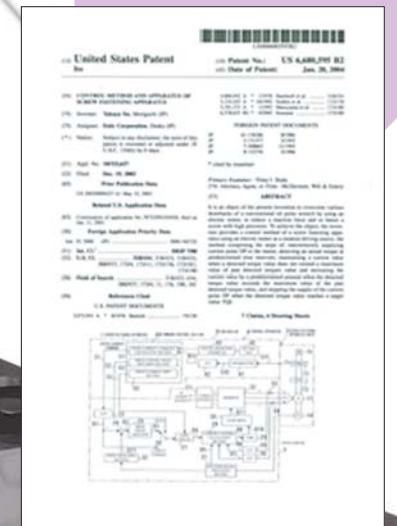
(12) United States Patent
Ito

(10) Patent No.: US 6,680,595 B2
(45) Date of Patent: Jan. 20, 2004

(54) CONTROL METHOD AND APPARATUS OF SCREW FASTENING APPARATUS

(75) Inventor: Tokuro Ito, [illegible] (JP)

(73) Assignee: Daido Corporation, Osaka (JP)

(*) Notice: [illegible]

(21) Appl. No.: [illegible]

(22) Filed: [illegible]

Prior Publication Data

Related U.S. Application Data

(30) Foreign Application Priority Data

(51) Int. Cl.

(52) U.S. Cl.

(58) Field of Search

(56) References Cited
U.S. PATENT DOCUMENTS

FOREIGN PATENT DOCUMENTS

* cited by examiner

Primary Examiner—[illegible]

(57) ABSTRACT

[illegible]

7 Claims, 6 Drawing Sheets